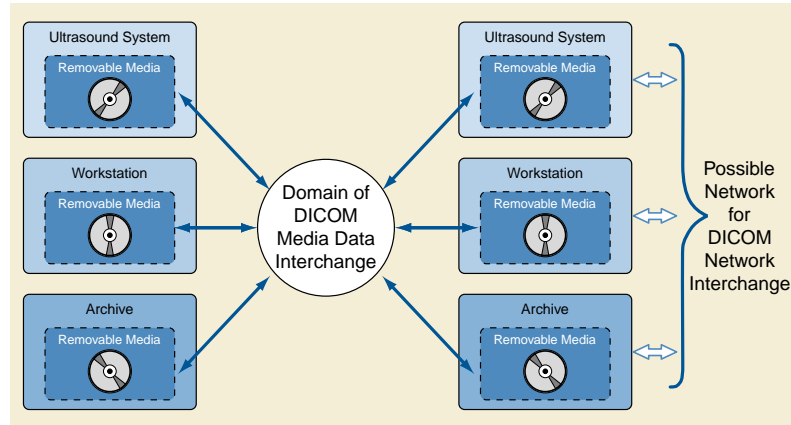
Ultrasound System
Removable Media

Workstation
Removable Media

Archive
Removable Media

Domain of DICOM Media Data Interchange

Ultrasound System
Removable Media

Workstation
Removable Media

Archive
Removable Media

Possible Network for DICOM Network Interchange